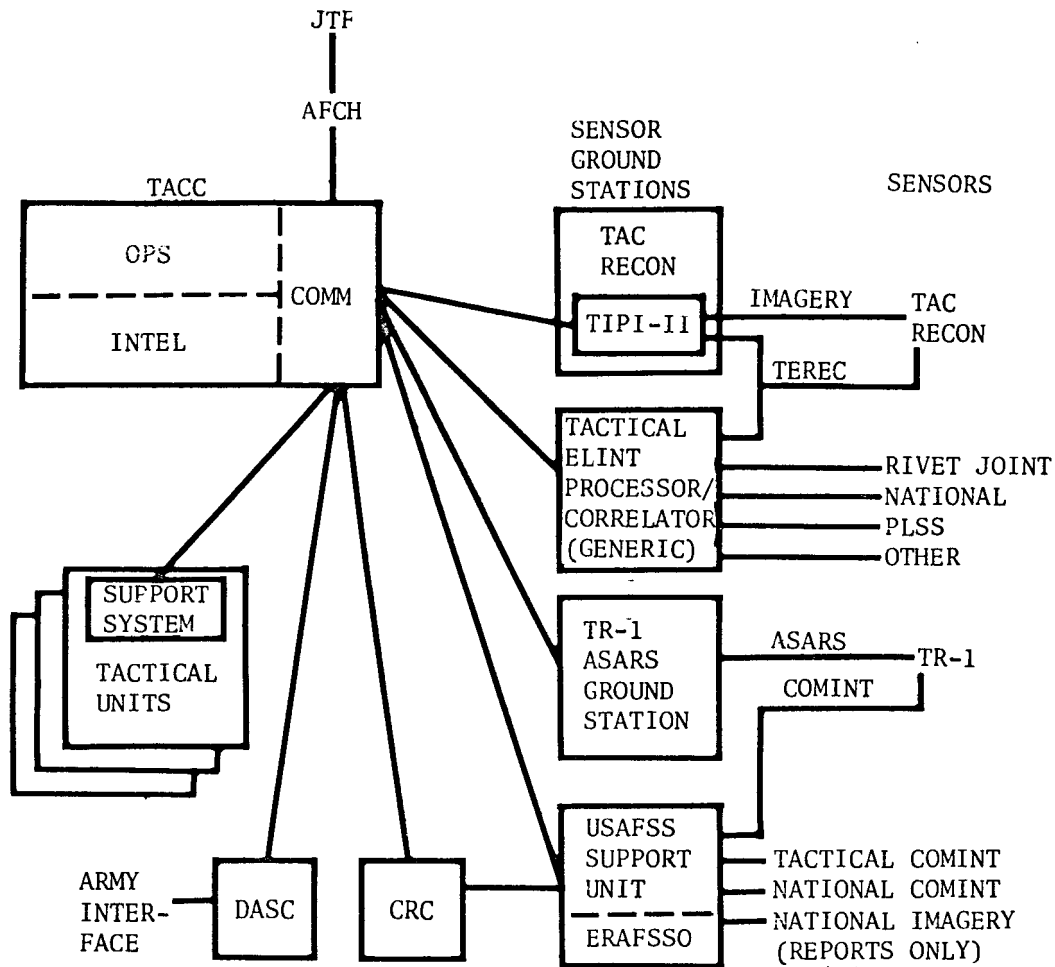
JTF

AFCH

TACC

OPS

INTEL

COMM

SENSOR GROUND STATIONS

SENSORS

TAC RECON

TIPI-II

IMAGERY

TAC RECON

TEREC

TACTICAL ELINT PROCESSOR/ CORRELATOR (GENERIC)

RIVET JOINT

NATIONAL

PLSS

OTHER

SUPPORT SYSTEM

TACTICAL UNITS

TR-1 ASARS GROUND STATION

ASARS

TR-1

COMINT

USAFSS SUPPORT UNIT

ERAFSSO

TACTICAL COMINT

NATIONAL COMINT

NATIONAL IMAGERY (REPORTS ONLY)

ARMY INTERFACE

DASC

CRC